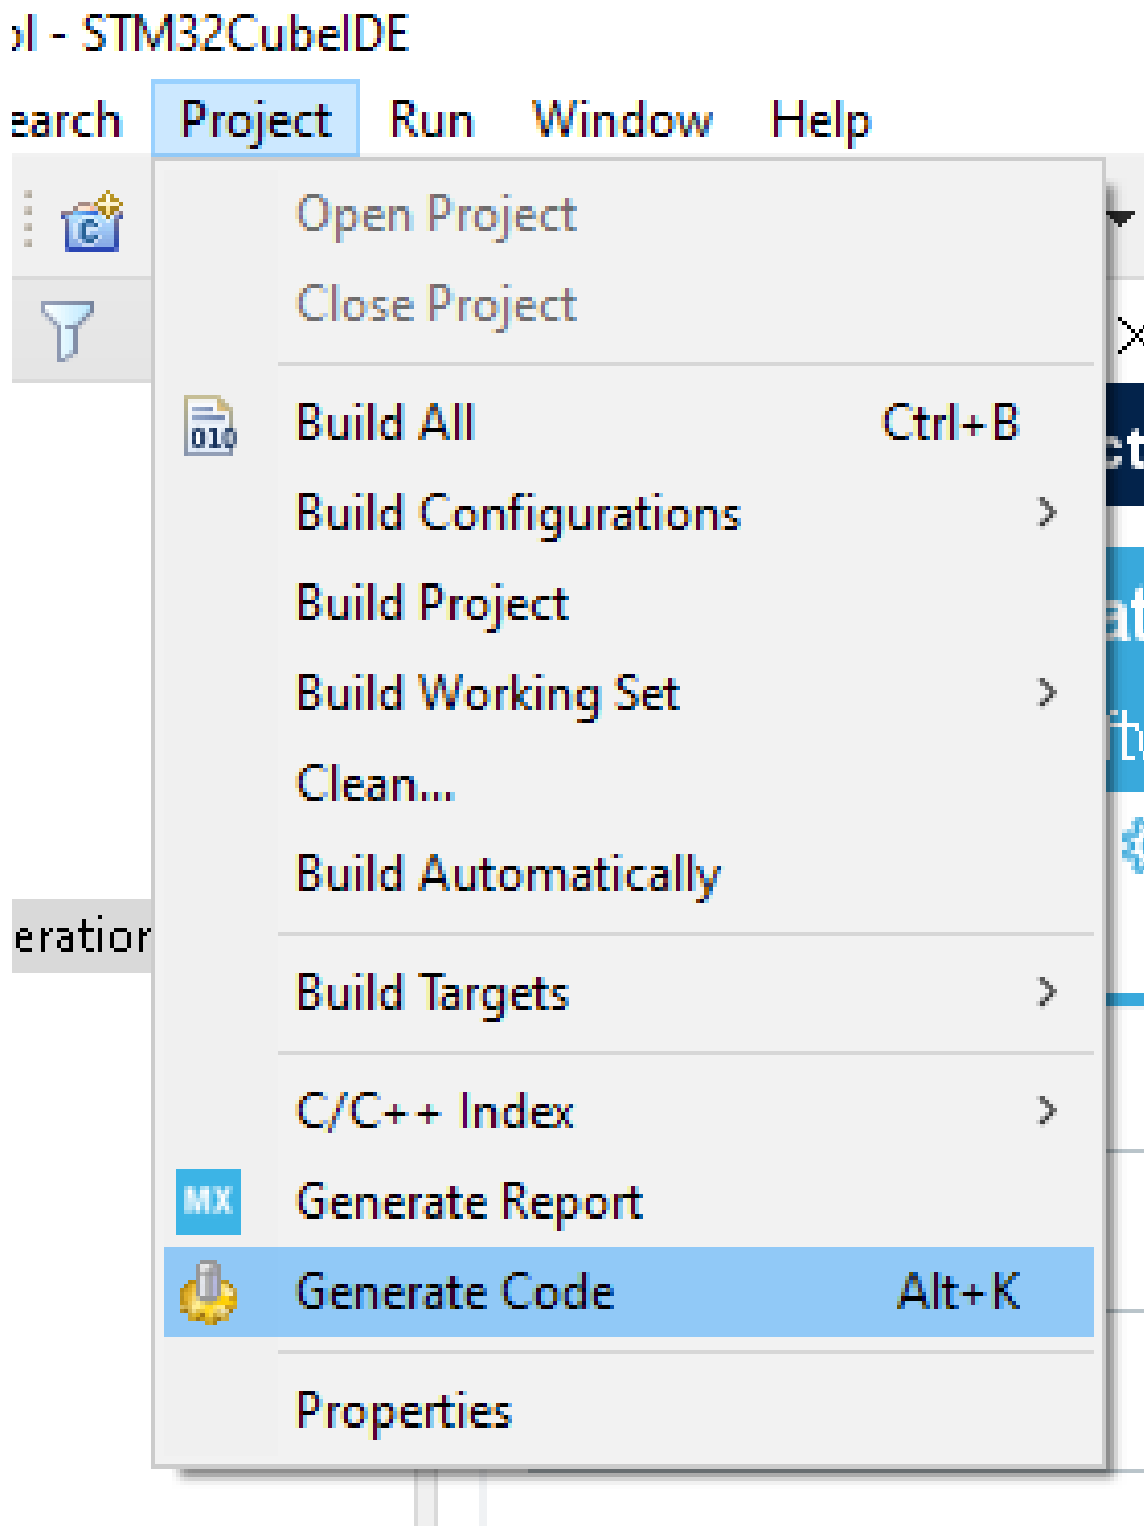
ol - STM32CubeIDE

earch Project Run Window Help

Open Project
Close Project

Build All Ctrl+B
Build Configurations
Build Project
Build Working Set
Clean...
Build Automatically

Build Targets

C/C++ Index
MX Generate Report
Generate Code Alt+K

Properties

eratior